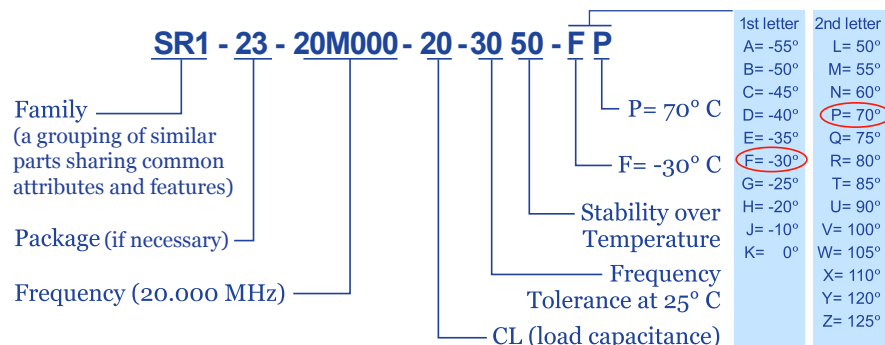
SR1 - 23 - 20M000 - 20 - 30 50 - F P

Family (a grouping of similar parts sharing common attributes and features)

Package (if necessary)

Frequency (20.000 MHz)

P= 70° C

F= -30° C

Stability over Temperature

Frequency Tolerance at 25° C

CL (load capacitance)

| 1st letter | 2nd letter |
|---|---|
| A= -55° | L= 50° |
| B= -50° | M= 55° |
| C= -45° | N= 60° |
| D= -40° | P= 70° |
| E= -35° | Q= 75° |
| F= -30° | R= 80° |
| G= -25° | T= 85° |
| H= -20° | U= 90° |
| J= -10° | V= 100° |
| K= 0° | W= 105° |
| | X= 110° |
| | Y= 120° |
| | Z= 125° |